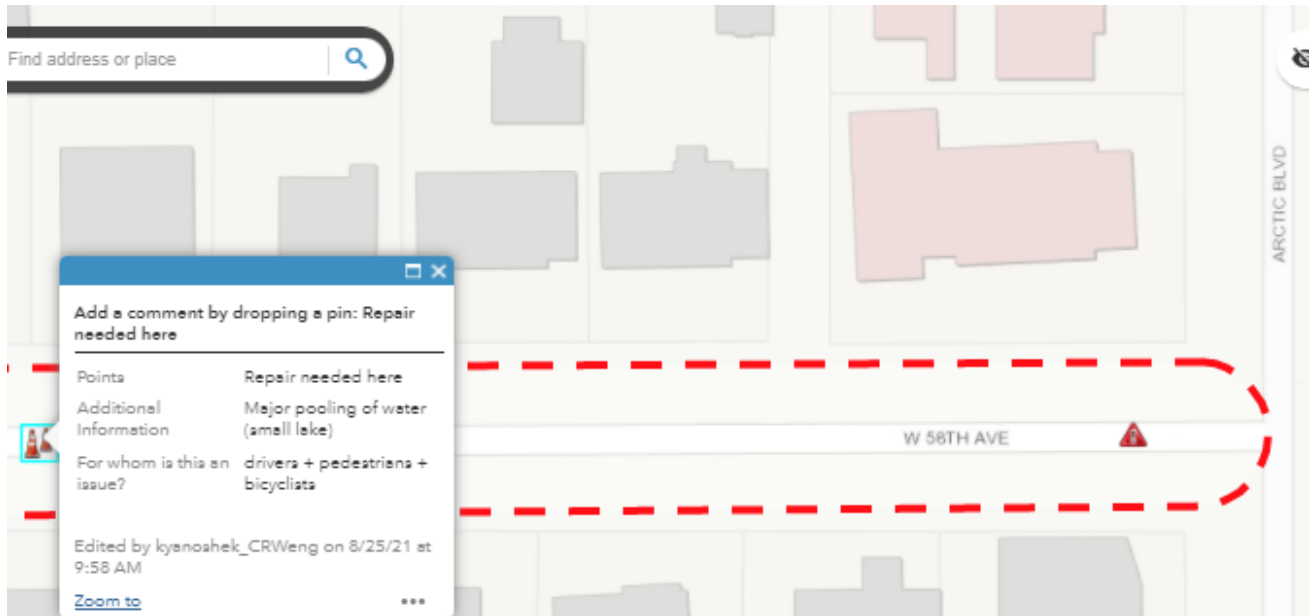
Find address or place

ARCTIC BLVD

Add a comment by dropping a pin: Repair needed here

| | |
|---|---|
| Points | Repair needed here |
| Additional Information | Major pooling of water (small lake) |
| For whom is this an issue? | drivers + pedestrians + bicyclists |

Edited by kyanoshek_CRWeng on 8/25/21 at 9:58 AM

Zoom to

...

W 58TH AVE